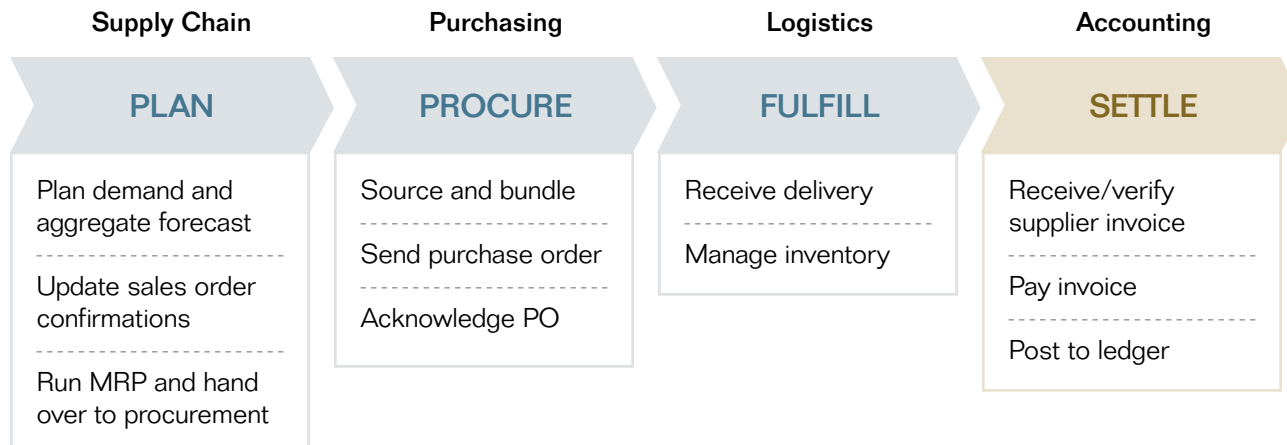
Supply Chain

PLAN

Plan demand and aggregate forecast

Update sales order confirmations

Run MRP and hand over to procurement

Purchasing

PROCURE

Source and bundle

Send purchase order

Acknowledge PO

Logistics

FULFILL

Receive delivery

Manage inventory

Accounting

SETTLE

Receive/verify supplier invoice

Pay invoice

Post to ledger